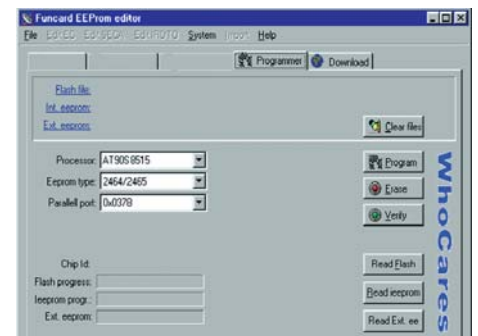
Funcard EEProm editor

File Edit ES Edit IEOA Edit FOTO System Import Help

Programmer Download

Flash file:
Int. eeprom:
Ext. eeprom:

Clear files

Processor: AT90S8515
Eeprom type: 2464/2465
Parallell port: 0x0378

Program
Erase
Verify

WhoCares

Chip Id:
Flash progress:
Ieeprom progr.:
Ext. eeprom:

Read Flash
Read ieeprom
Read Ext. ee